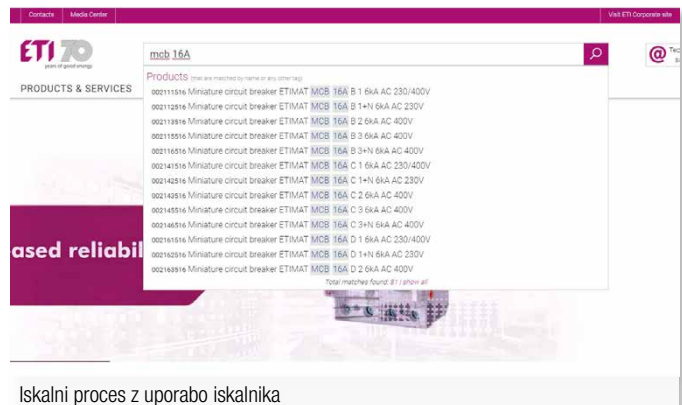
Contacts | Media Center

Visit ETI Corporate site

ETI 70
years of good energy

mcb 16A

@ Tec

PRODUCTS & SERVICES

Products (that are matched by name or any other tag)

002111516 Miniature circuit breaker ETIMAT MCB 16A B 1 6kA AC 230/400V
002112516 Miniature circuit breaker ETIMAT MCB 16A B 1+N 6kA AC 230V
002113516 Miniature circuit breaker ETIMAT MCB 16A B 2 6kA AC 400V
002115516 Miniature circuit breaker ETIMAT MCB 16A B 3 6kA AC 400V
002116516 Miniature circuit breaker ETIMAT MCB 16A B 3+N 6kA AC 400V
002141516 Miniature circuit breaker ETIMAT MCB 16A C 1 6kA AC 230/400V
002142516 Miniature circuit breaker ETIMAT MCB 16A C 1+N 6kA AC 230V
002143516 Miniature circuit breaker ETIMAT MCB 16A C 2 6kA AC 400V
002145516 Miniature circuit breaker ETIMAT MCB 16A C 3 6kA AC 400V
002146516 Miniature circuit breaker ETIMAT MCB 16A C 3+N 6kA AC 400V
002161516 Miniature circuit breaker ETIMAT MCB 16A D 1 6kA AC 230/400V
002162516 Miniature circuit breaker ETIMAT MCB 16A D 1+N 6kA AC 230V
002163516 Miniature circuit breaker ETIMAT MCB 16A D 2 6kA AC 400V
Total matches found: 81 | show all

ased reliabil

Iskalni proces z uporabo iskalnika